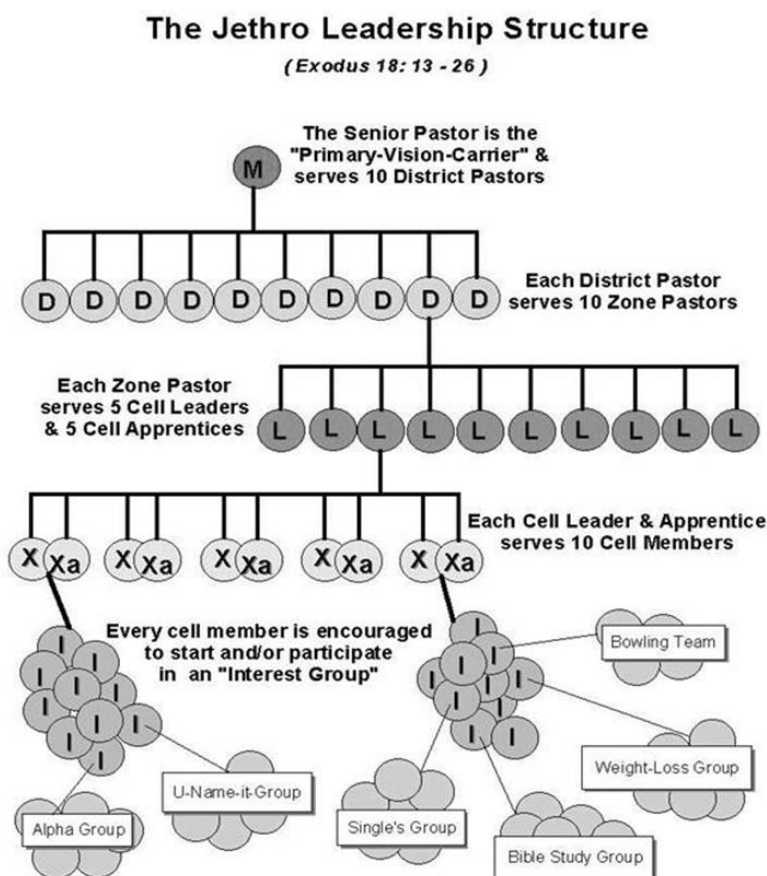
The Jethro Leadership Structure

(Exodus 18: 13 - 26)

The Senior Pastor is the "Primary-Vision-Carrier" & serves 10 District Pastors

M

D D D D D D D D D D

Each District Pastor serves 10 Zone Pastors

Each Zone Pastor serves 5 Cell Leaders & 5 Cell Apprentices

L L L L L L L L L L

Each Cell Leader & Apprentice serves 10 Cell Members

X Xa X Xa X Xa X Xa X Xa

Every cell member is encouraged to start and/or participate in an "Interest Group"

I I I I I I I I I I

I I I I I I I I I I

Bowling Team

Weight-Loss Group

U-Name-it-Group

Alpha Group

Single's Group

Bible Study Group